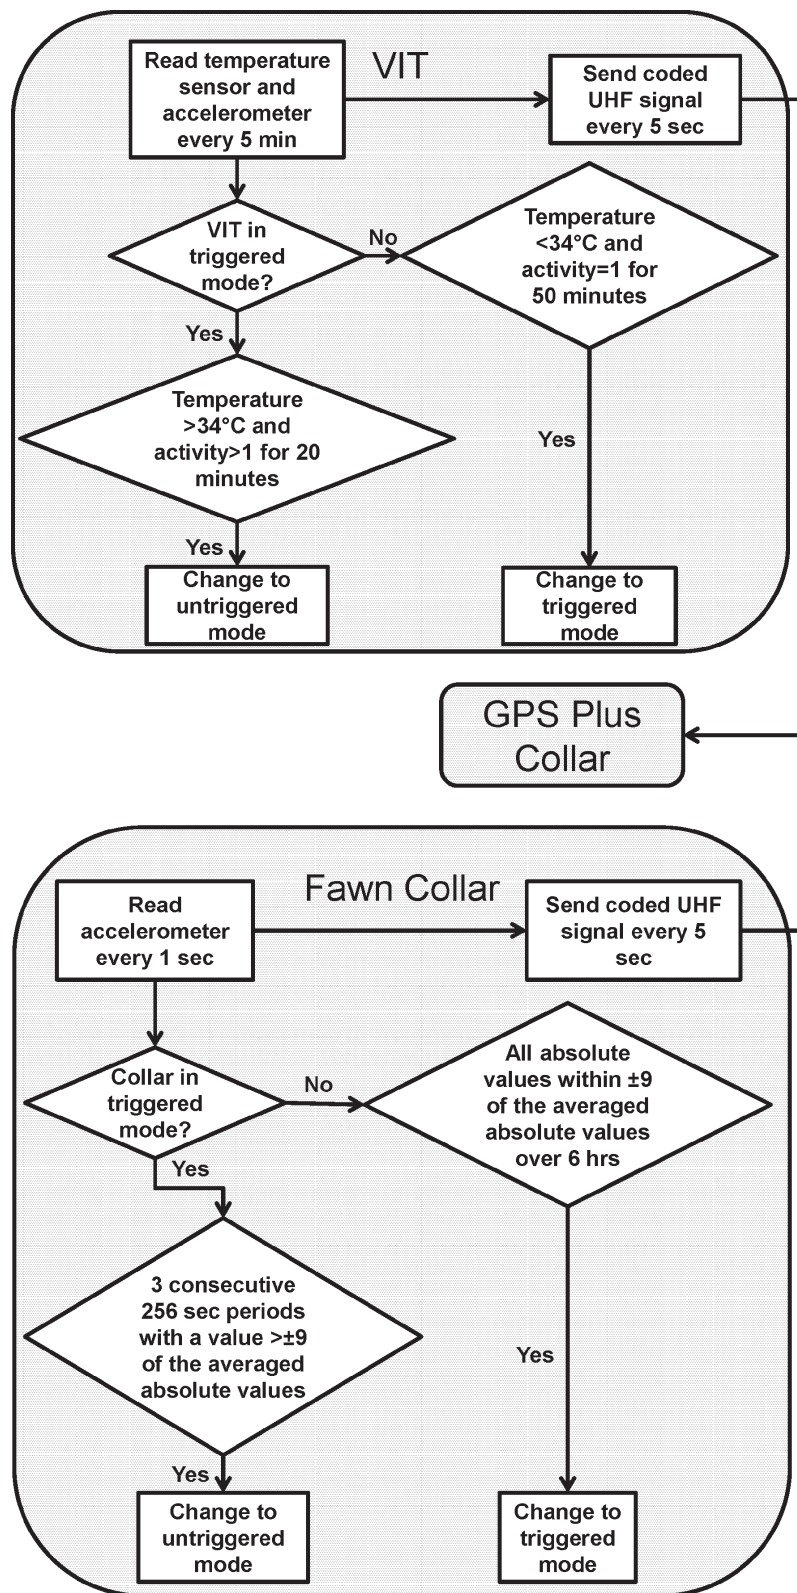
VIT

Read temperature sensor and accelerometer every 5 min

Send coded UHF signal every 5 sec

VIT in triggered mode?

No

Temperature <34°C and activity=1 for 50 minutes

Yes

Temperature >34°C and activity>1 for 20 minutes

Yes

Yes

Change to untriggered mode

Change to triggered mode

GPS Plus Collar

Fawn Collar

Read accelerometer every 1 sec

Send coded UHF signal every 5 sec

Collar in triggered mode?

No

All absolute values within ±9 of the averaged absolute values over 6 hrs

Yes

3 consecutive 256 sec periods with a value >±9 of the averaged absolute values

Yes

Yes

Change to untriggered mode

Change to triggered mode